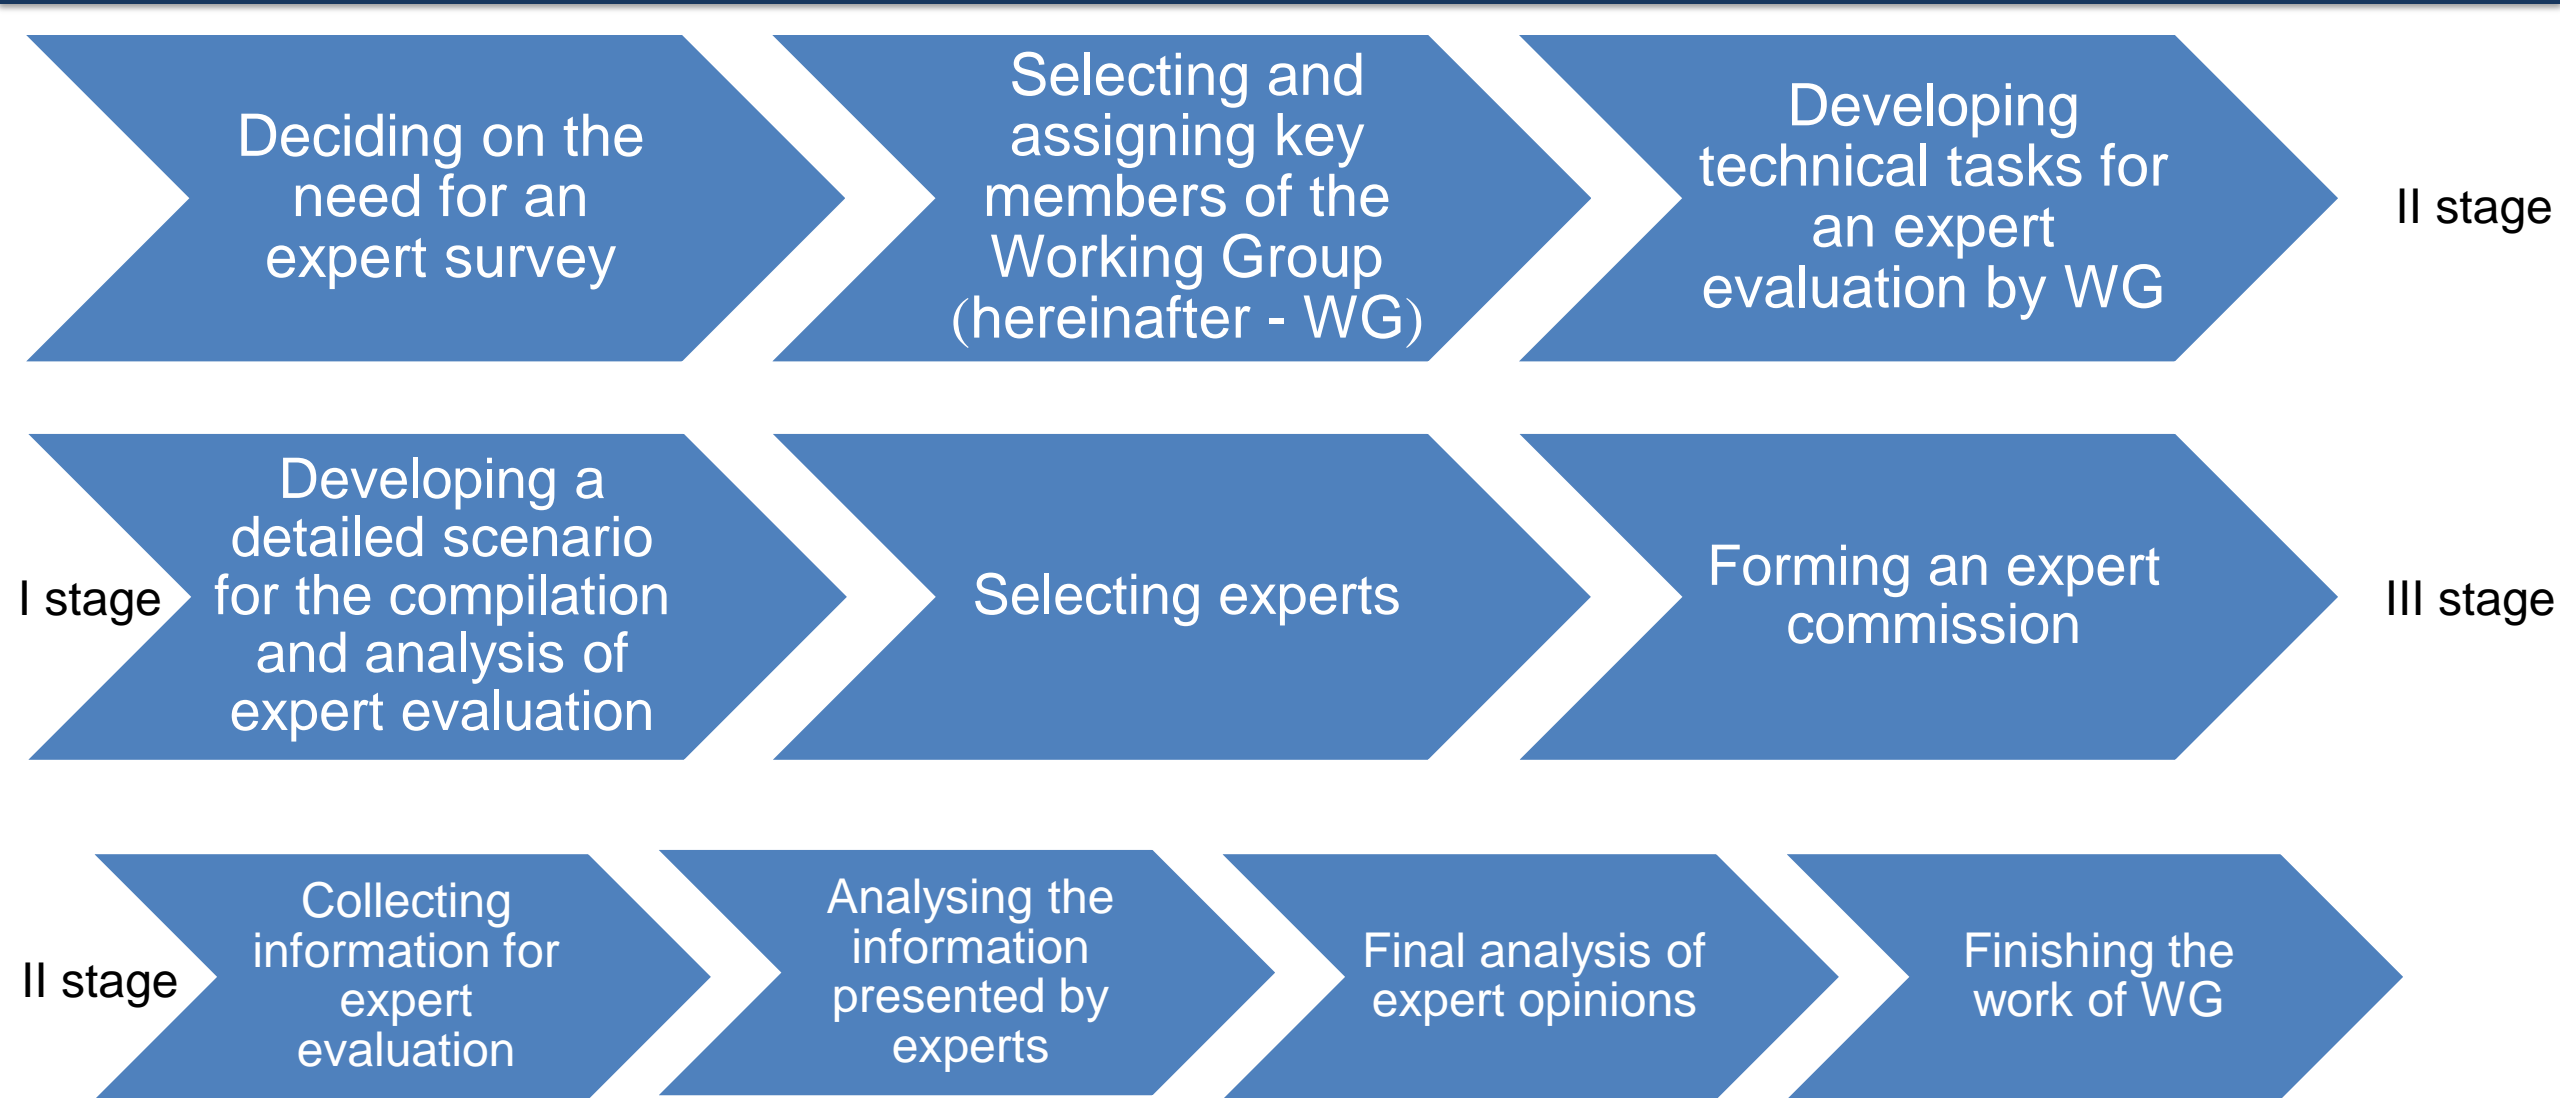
Deciding on the need for an expert survey

Selecting and assigning key members of the Working Group (hereinafter - WG)

Developing technical tasks for an expert evaluation by WG

II stage

I stage

Developing a detailed scenario for the compilation and analysis of expert evaluation

Selecting experts

Forming an expert commission

III stage

II stage

Collecting information for expert evaluation

Analysing the information presented by experts

Final analysis of expert opinions

Finishing the work of WG